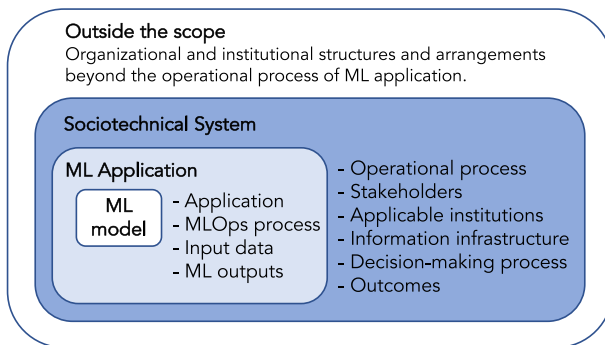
Outside the scope

Organizational and institutional structures and arrangements beyond the operational process of ML application.

Sociotechnical System

ML Application

ML model

- Application
- MLOps process
- Input data
- ML outputs

- Operational process
- Stakeholders
- Applicable institutions
- Information infrastructure
- Decision-making process
- Outcomes